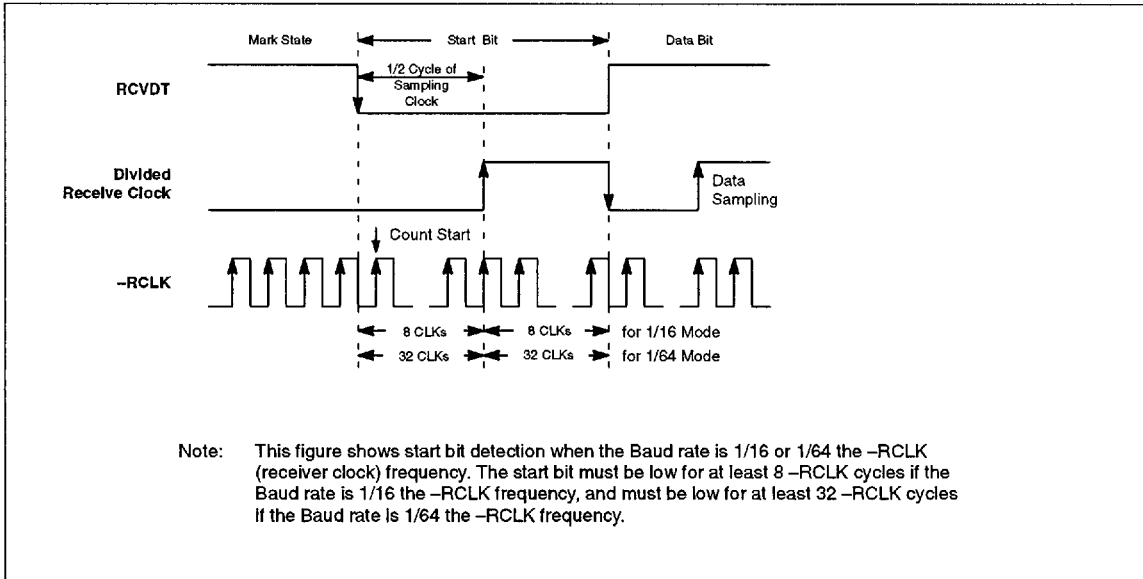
Mark State

Start Bit

Data Bit

RCVDT

1/2 Cycle of Sampling Clock

Divided Receive Clock

Data Sampling

Count Start

–RCLK

8 CLKs

8 CLKs

for 1/16 Mode

32 CLKs

32 CLKs

for 1/64 Mode

Note: This figure shows start bit detection when the Baud rate is 1/16 or 1/64 the –RCLK (receiver clock) frequency. The start bit must be low for at least 8 –RCLK cycles if the Baud rate is 1/16 the –RCLK frequency, and must be low for at least 32 –RCLK cycles if the Baud rate is 1/64 the –RCLK frequency.